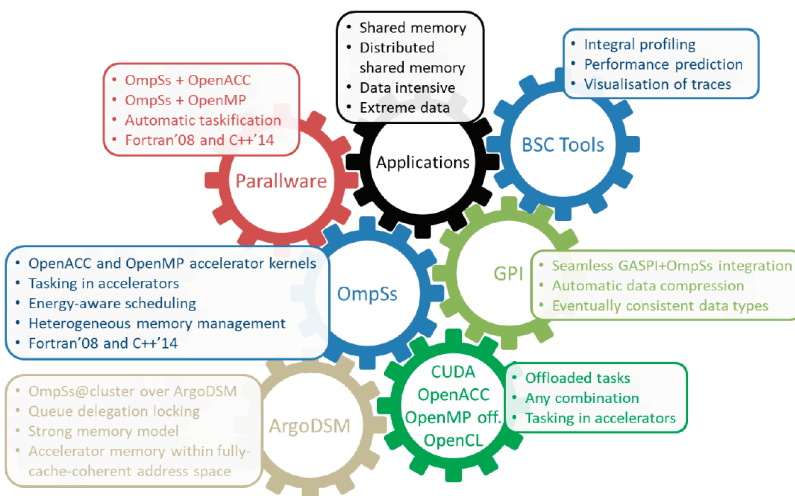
• Shared memory
• Distributed shared memory
• Data intensive
• Extreme data

Applications

• Integral profiling
• Performance prediction
• Visualisation of traces

BSC Tools

• OmpSs + OpenACC
• OmpSs + OpenMP
• Automatic taskification
• Fortran'08 and C++'14

Parallware

• OpenACC and OpenMP accelerator kernels
• Tasking in accelerators
• Energy-aware scheduling
• Heterogeneous memory management
• Fortran'08 and C++'14

OmpSs

GPI

• Seamless GASPI+OmpSs integration
• Automatic data compression
• Eventually consistent data types

• OmpSs@cluster over ArgoDSM
• Queue delegation locking
• Strong memory model
• Accelerator memory within fully-cache-coherent address space

ArgoDSM

CUDA
OpenACC
OpenMP off.
OpenCL

• Offloaded tasks
• Any combination
• Tasking in accelerators